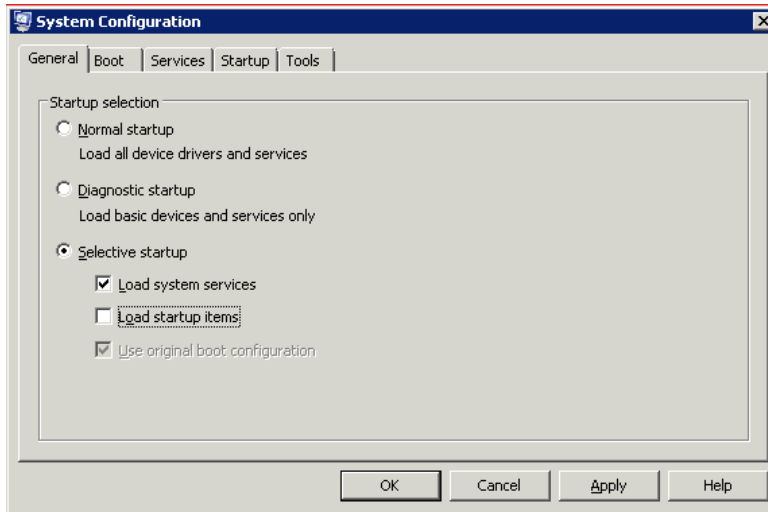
System Configuration

General | Boot | Services | Startup | Tools

Startup selection

Normal startup

Load all device drivers and services

Diagnostic startup

Load basic devices and services only

Selective startup

Load system services

Load startup items

Use original boot configuration

OK | Cancel | Apply | Help